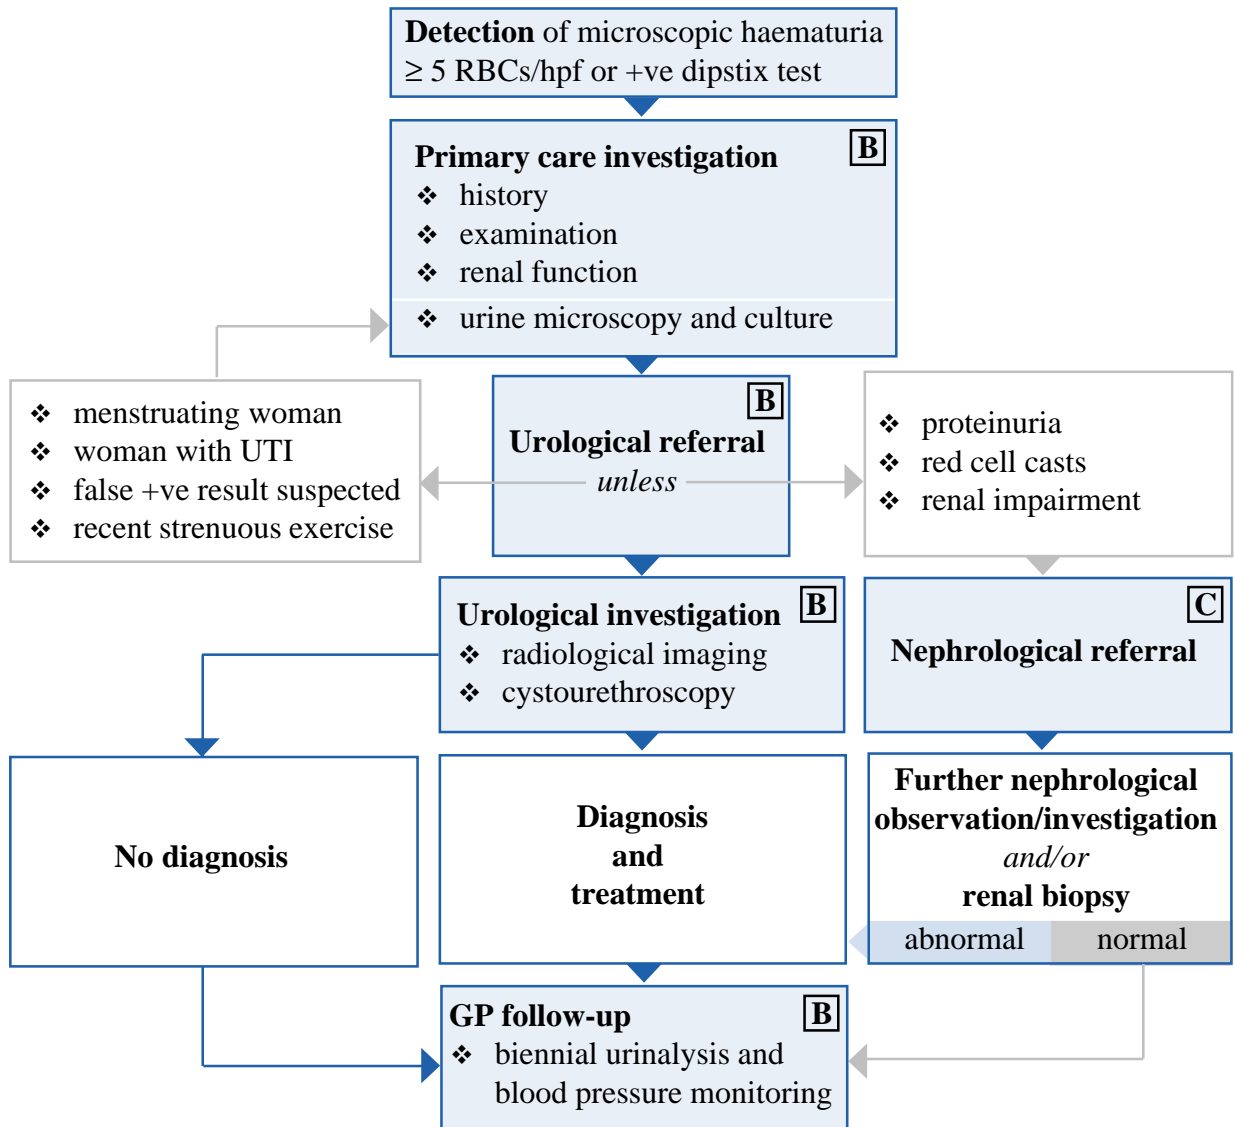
**Detection** of microscopic haematuria
$\geq$ 5 RBCs/hpf or +ve dipstix test

**Primary care investigation** B
❖ history
❖ examination
❖ renal function
❖ urine microscopy and culture

❖ menstruating woman
❖ woman with UTI
❖ false +ve result suspected
❖ recent strenuous exercise

**Urological referral** B
*unless*

❖ proteinuria
❖ red cell casts
❖ renal impairment

**Urological investigation** B
❖ radiological imaging
❖ cystourethroscopy

**Nephrological referral** C

**No diagnosis**

**Diagnosis and treatment**

**Further nephrological observation/investigation**
*and/or*
**renal biopsy**
abnormal normal

**GP follow-up** B
❖ biennial urinalysis and blood pressure monitoring